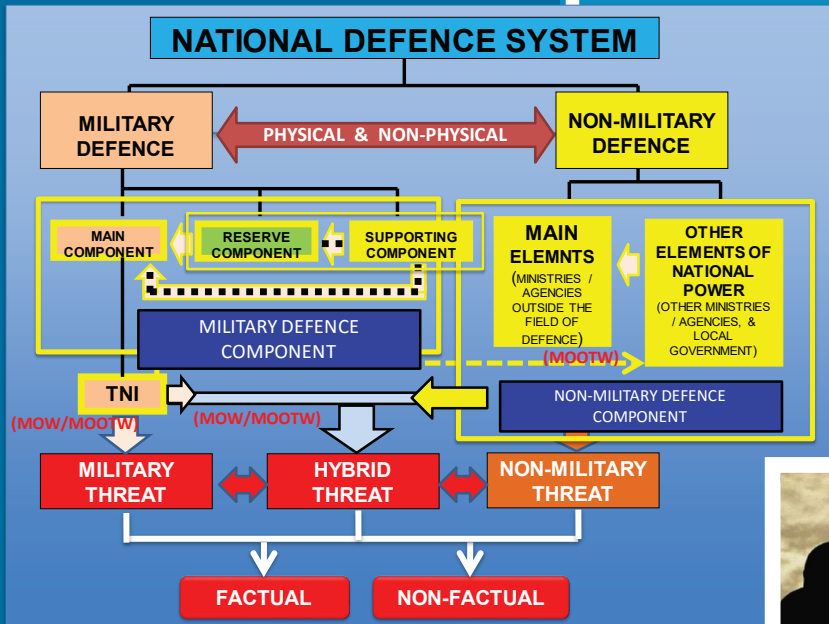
NATIONAL DEFENCE SYSTEM

MILITARY DEFENCE

PHYSICAL & NON-PHYSICAL

NON-MILITARY DEFENCE

MAIN COMPONENT

RESERVE COMPONENT

SUPPORTING COMPONENT

MILITARY DEFENCE COMPONENT

MAIN ELEMNTS (MINISTRIES / AGENCIES OUTSIDE THE FIELD OF DEFENCE)

OTHER ELEMENTS OF NATIONAL POWER (OTHER MINISTRIES / AGENCIES, & LOCAL GOVERNMENT)

(MOOTW)

TNI

NON-MILITARY DEFENCE COMPONENT

(MOW/MOOTW)

(MOW/MOOTW)

MILITARY THREAT

HYBRID THREAT

NON-MILITARY THREAT

FACTUAL

NON-FACTUAL